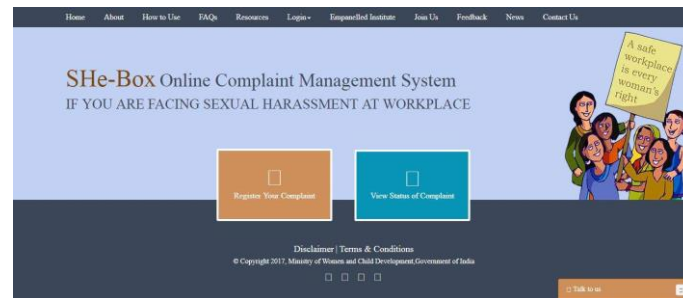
Home About How to Use FAQs Resources Login▾ Empanelled Institute Join Us Feedback News Contact Us

SHe-Box Online Complaint Management System
IF YOU ARE FACING SEXUAL HARASSMENT AT WORKPLACE

A safe workplace is every woman's right

Register Your Complaint

View Status of Complaint

Disclaimer | Terms & Conditions
© Copyright 2017, Ministry of Women and Child Development,Government of India

Talk to us